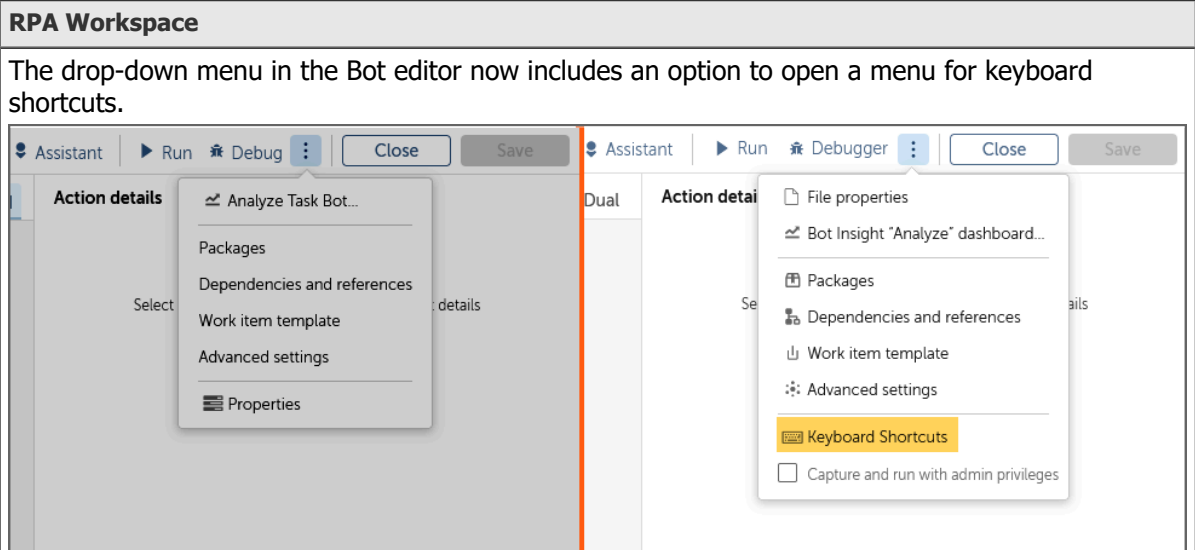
**RPA Workspace**

The drop-down menu in the Bot editor now includes an option to open a menu for keyboard shortcuts.

Assistant Run Debug Close Save

Action details

Analyze Task Bot...

Packages

Dependencies and references

Work item template

Advanced settings

Properties

Select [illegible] details

Assistant Run Debugger Close Save

Dual

Action detai

File properties

Bot Insight "Analyze" dashboard...

Packages

Dependencies and references

Work item template

Advanced settings

Keyboard Shortcuts

Capture and run with admin privileges

Se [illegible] ails